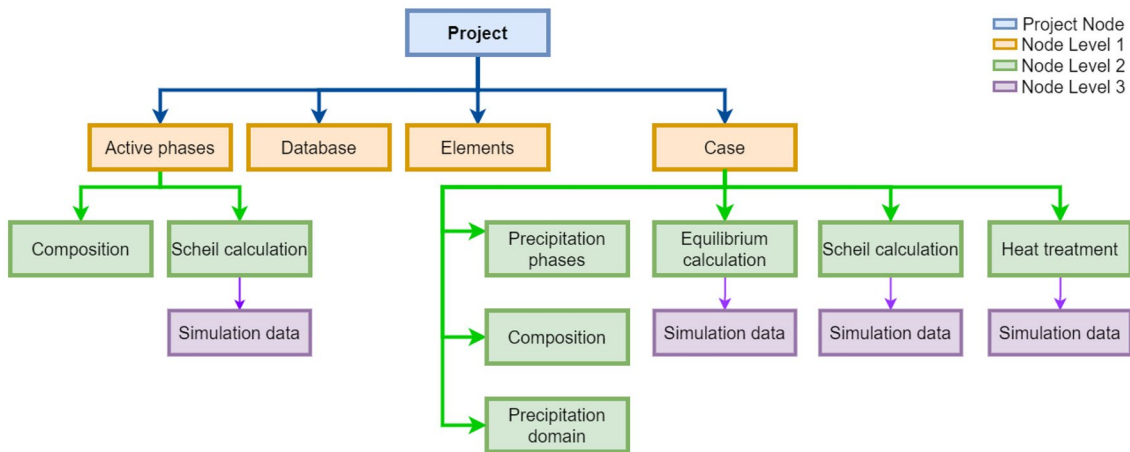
Project

Project Node
Node Level 1
Node Level 2
Node Level 3

Active phases
Database
Elements
Case

Composition
Scheil calculation
Simulation data

Precipitation phases
Composition
Precipitation domain

Equilibrium calculation
Simulation data

Scheil calculation
Simulation data

Heat treatment
Simulation data